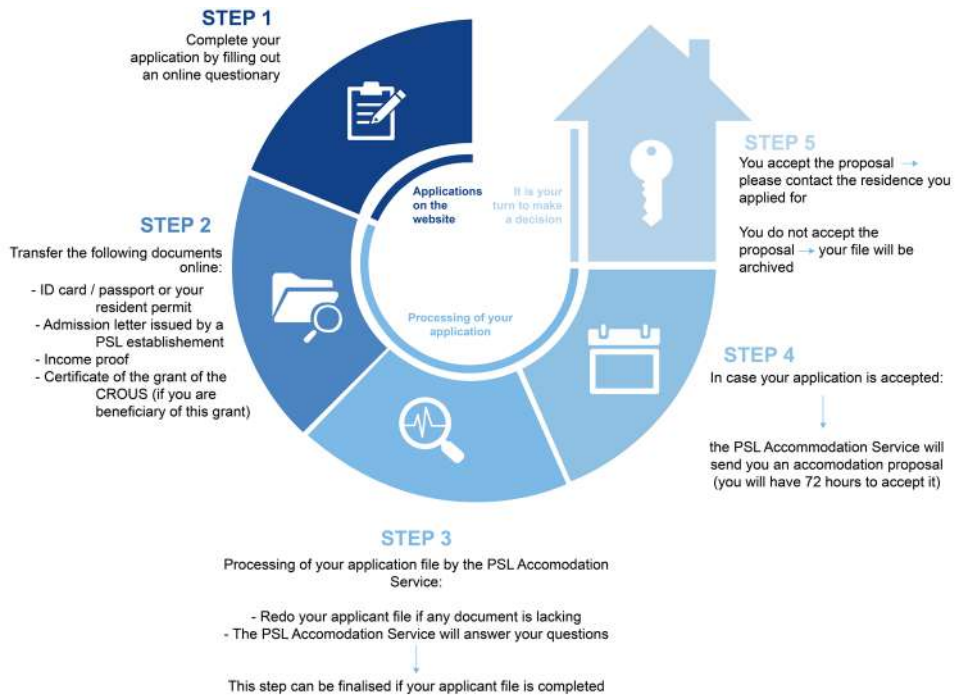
STEP 1
Complete your application by filling out an online questionary

Applications on the website

It is your turn to make a decision

STEP 5
You accept the proposal → please contact the residence you applied for

You do not accept the proposal → your file will be archived

STEP 2
Transfer the following documents online:
- ID card / passport or your resident permit
- Admission letter issued by a PSL establishement
- Income proof
- Certificate of the grant of the CROUS (if you are beneficiary of this grant)

Processing of your application

STEP 4
In case your application is accepted:
↓
the PSL Accommodation Service will send you an accomodation proposal (you will have 72 hours to accept it)

STEP 3
Processing of your application file by the PSL Accomodation Service:

- Redo your applicant file if any document is lacking
- The PSL Accomodation Service will answer your questions
↓
This step can be finalised if your applicant file is completed